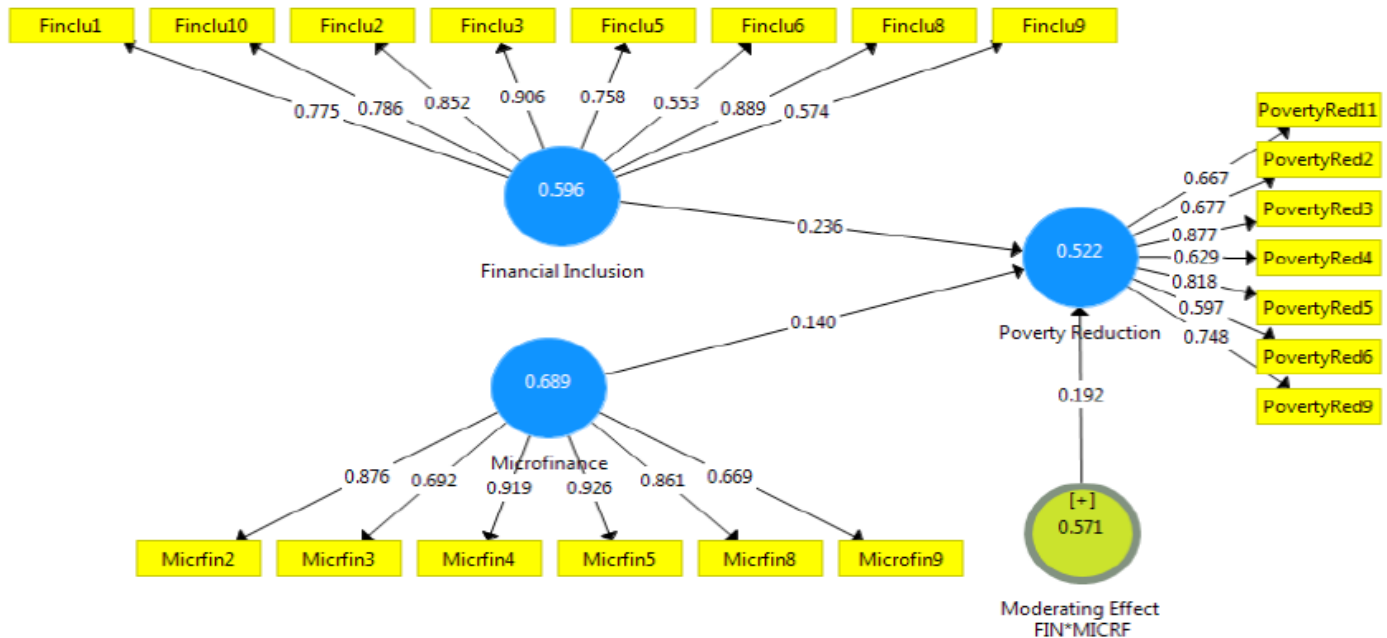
Finclu1
Finclu10
Finclu2
Finclu3
Finclu5
Finclu6
Finclu8
Finclu9

0.775
0.786
0.852
0.906
0.758
0.553
0.889
0.574

0.596

Financial Inclusion

0.236

PovertyRed11
PovertyRed2
PovertyRed3
PovertyRed4
PovertyRed5
PovertyRed6
PovertyRed9

0.667
0.677
0.877
0.629
0.818
0.597
0.748

0.522

Poverty Reduction

0.140

0.689

Microfinance

0.192

0.876
0.692
0.919
0.926
0.861
0.669

[+]
0.571

Micrfin2
Micrfin3
Micrfin4
Micrfin5
Micrfin8
Microfin9

Moderating Effect
FIN*MICRF